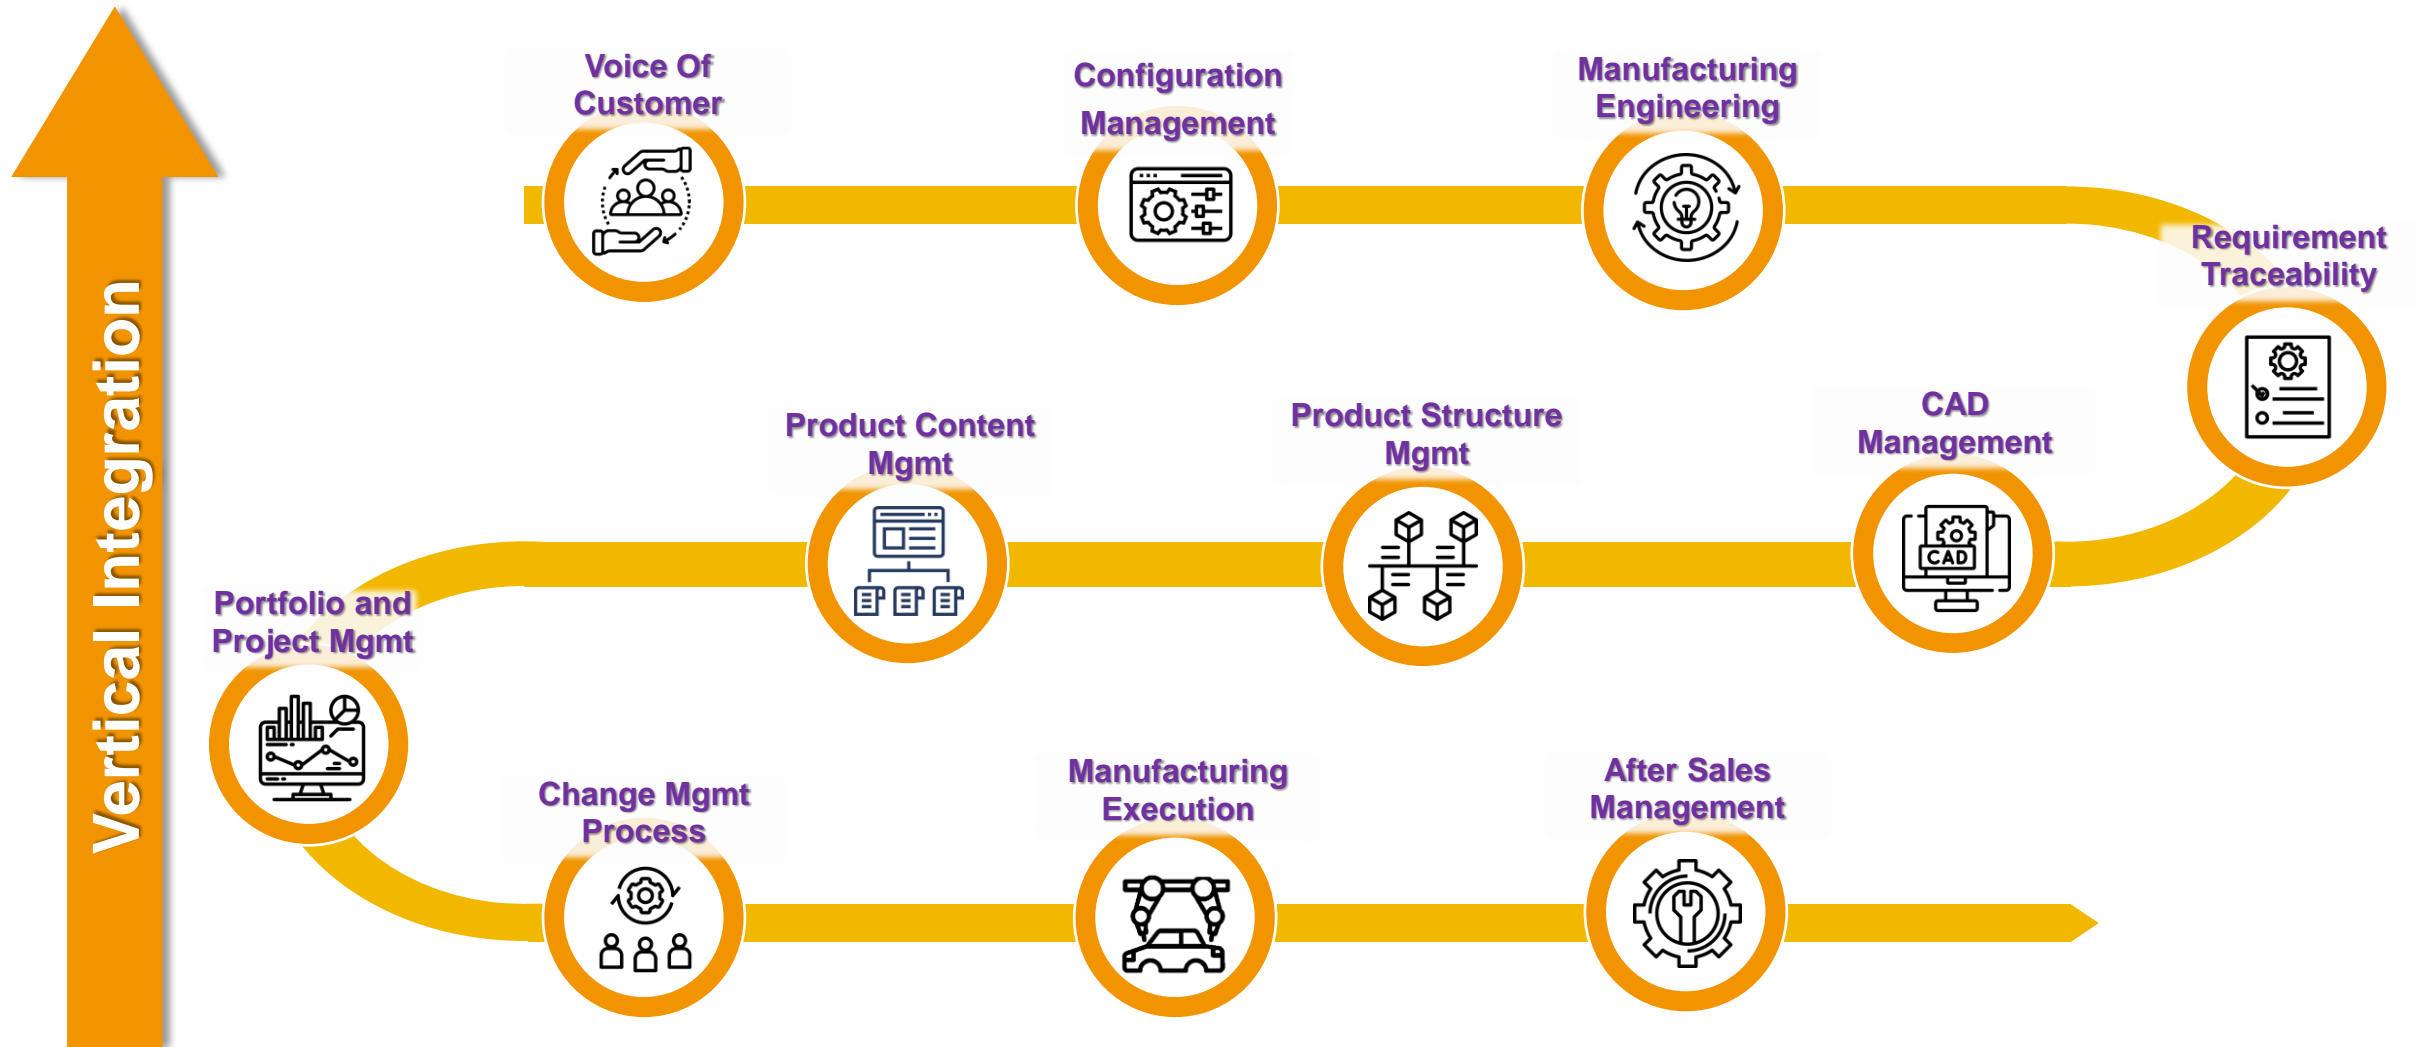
Vertical Integration

Voice Of Customer

Configuration Management

Manufacturing Engineering

Requirement Traceability

CAD Management

Product Structure Mgmt

Product Content Mgmt

Portfolio and Project Mgmt

Change Mgmt Process

Manufacturing Execution

After Sales Management

CAD